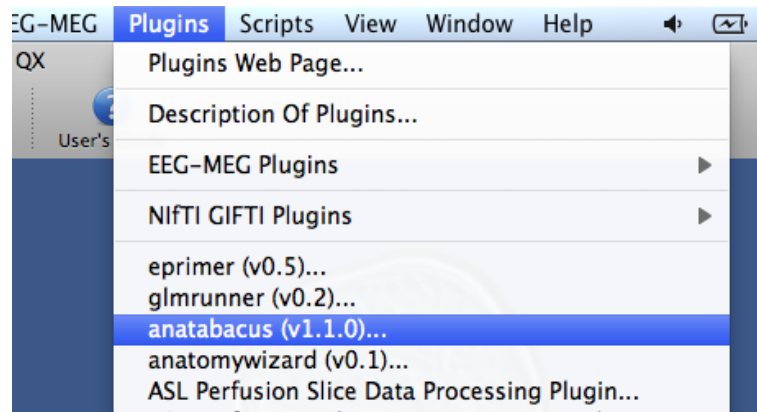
EG-MEG Plugins Scripts View Window Help

QX

User's

Plugins Web Page...

Description Of Plugins...

EEG-MEG Plugins

NIfTI GIFTI Plugins

eprimer (v0.5)...
glmrunner (v0.2)...
anatabacus (v1.1.0)...
anatomywizard (v0.1)...
ASL Perfusion Slice Data Processing Plugin...